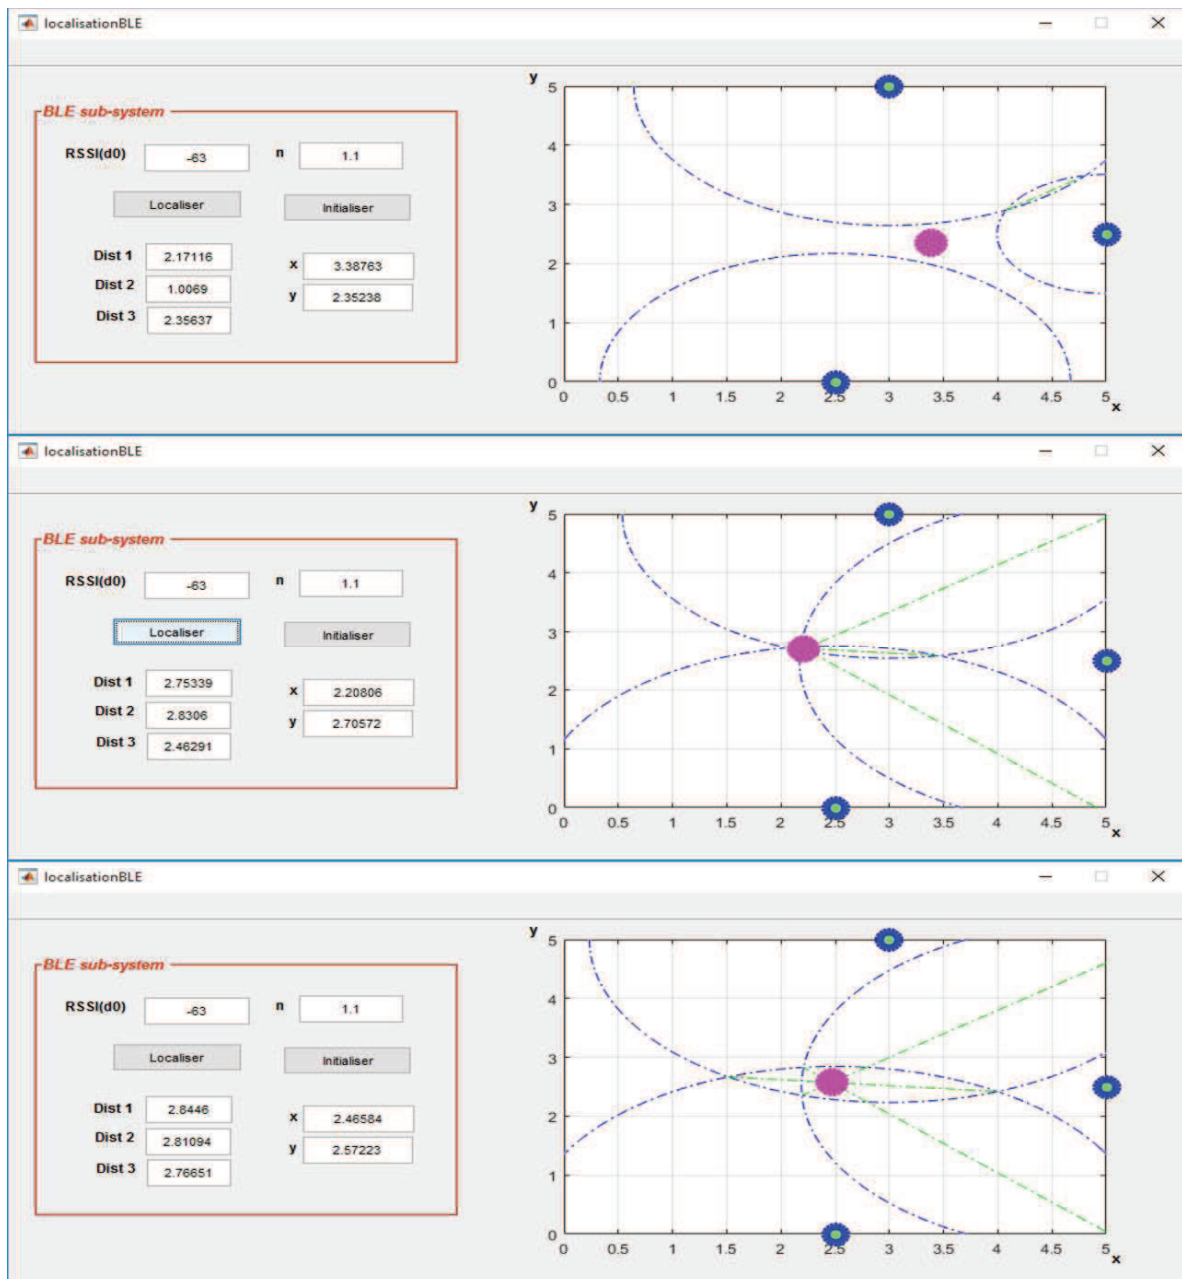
localisationBLE

BLE sub-system

RSSI(d0) -63 n 1.1

Localiser Initialiser

Dist 1 2.17116
Dist 2 1.0069
Dist 3 2.35637

x 3.38763
y 2.35238

y 5 4 3 2 1 0
0 0.5 1 1.5 2 2.5 3 3.5 4 4.5 5 x

localisationBLE

BLE sub-system

RSSI(d0) -63 n 1.1

Localiser Initialiser

Dist 1 2.75339
Dist 2 2.8306
Dist 3 2.46291

x 2.20806
y 2.70572

y 5 4 3 2 1 0
0 0.5 1 1.5 2 2.5 3 3.5 4 4.5 5 x

localisationBLE

BLE sub-system

RSSI(d0) -63 n 1.1

Localiser Initialiser

Dist 1 2.8446
Dist 2 2.81094
Dist 3 2.76651

x 2.46584
y 2.57223

y 5 4 3 2 1 0
0 0.5 1 1.5 2 2.5 3 3.5 4 4.5 5 x